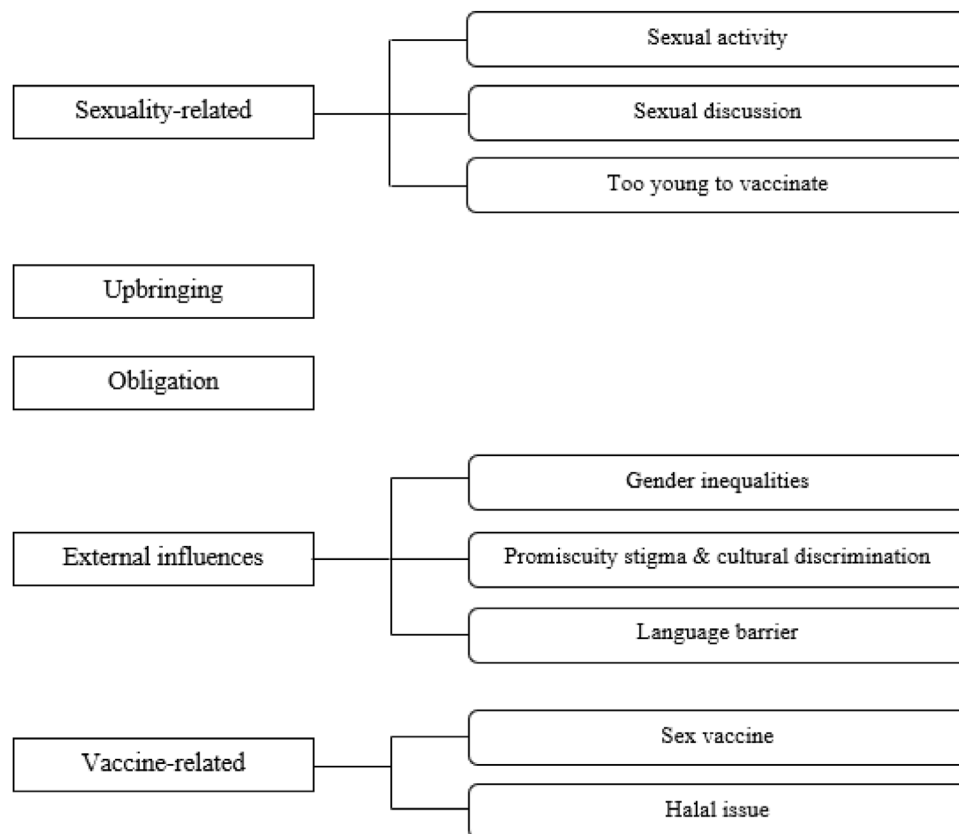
Sexuality-related

Sexual activity

Sexual discussion

Too young to vaccinate

Upbringing

Obligation

External influences

Gender inequalities

Promiscuity stigma & cultural discrimination

Language barrier

Vaccine-related

Sex vaccine

Halal issue